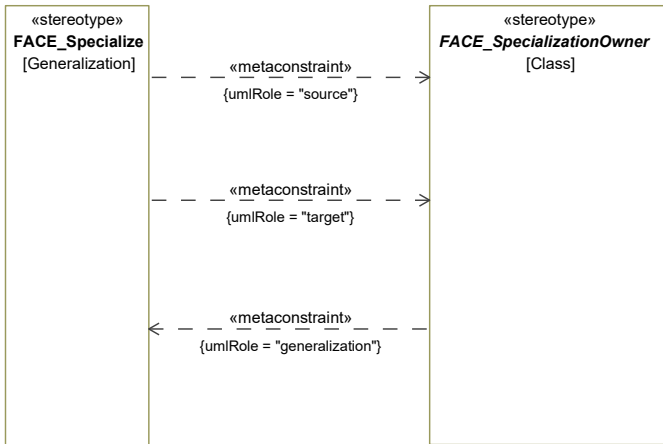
«stereotype»
FACE_Specialize
[Generalization]

«stereotype»
FACE_SpecializationOwner
[Class]

«metaconstraint»
{umlRole = "source"}

«metaconstraint»
{umlRole = "target"}

«metaconstraint»
{umlRole = "generalization"}